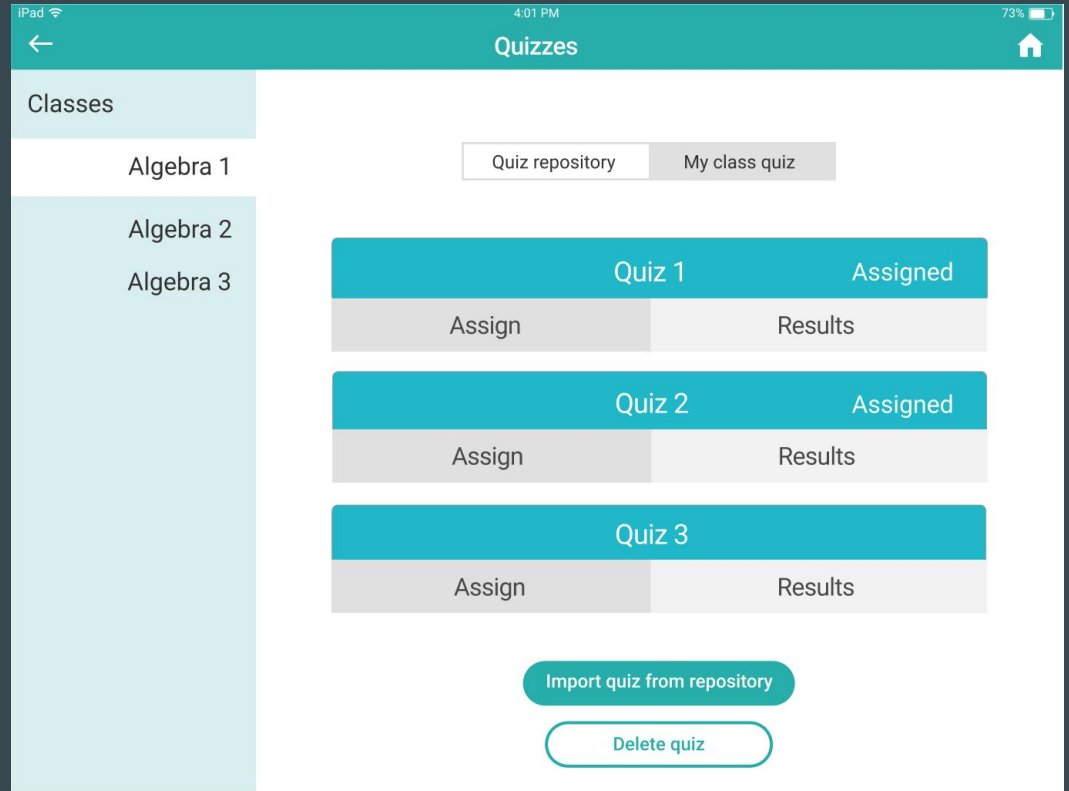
iPad 4:01 PM 73%

Quizzes

Classes

Algebra 1

Algebra 2

Algebra 3

Quiz repository | My class quiz

Quiz 1 Assigned

Assign | Results

Quiz 2 Assigned

Assign | Results

Quiz 3

Assign | Results

Import quiz from repository

Delete quiz